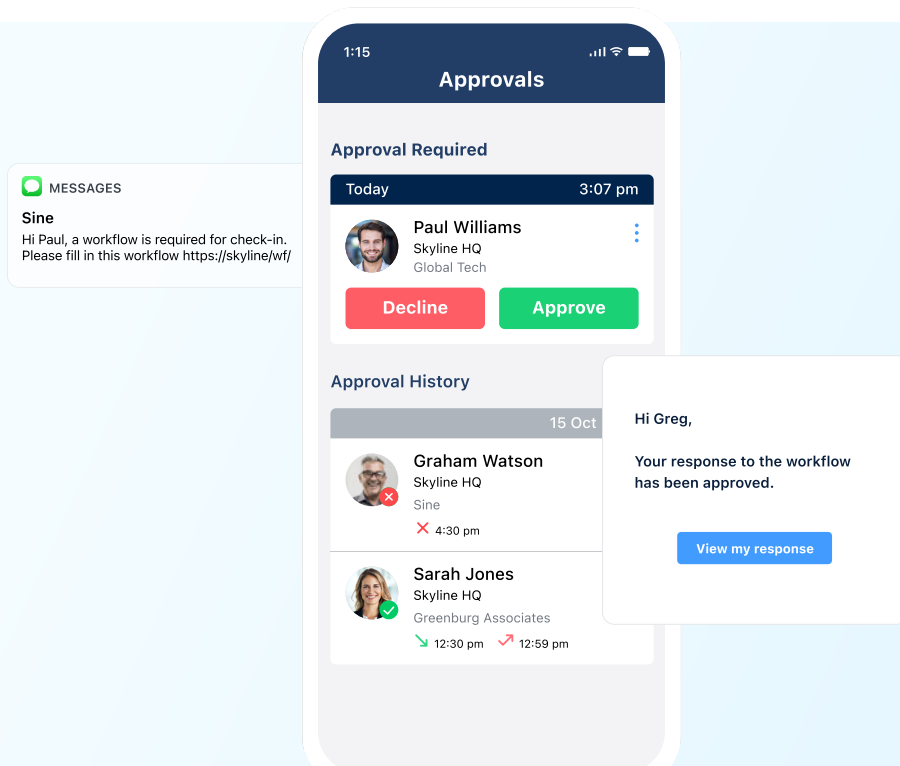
MESSAGES

Sine

Hi Paul, a workflow is required for check-in. Please fill in this workflow https://skyline/wf/

1:15

Approvals

Approval Required

Today 3:07 pm

Paul Williams
Skyline HQ
Global Tech

Decline Approve

Approval History

15 Oct

Graham Watson
Skyline HQ
Sine
4:30 pm

Sarah Jones
Skyline HQ
Greenburg Associates
12:30 pm 12:59 pm

Hi Greg,

Your response to the workflow has been approved.

View my response